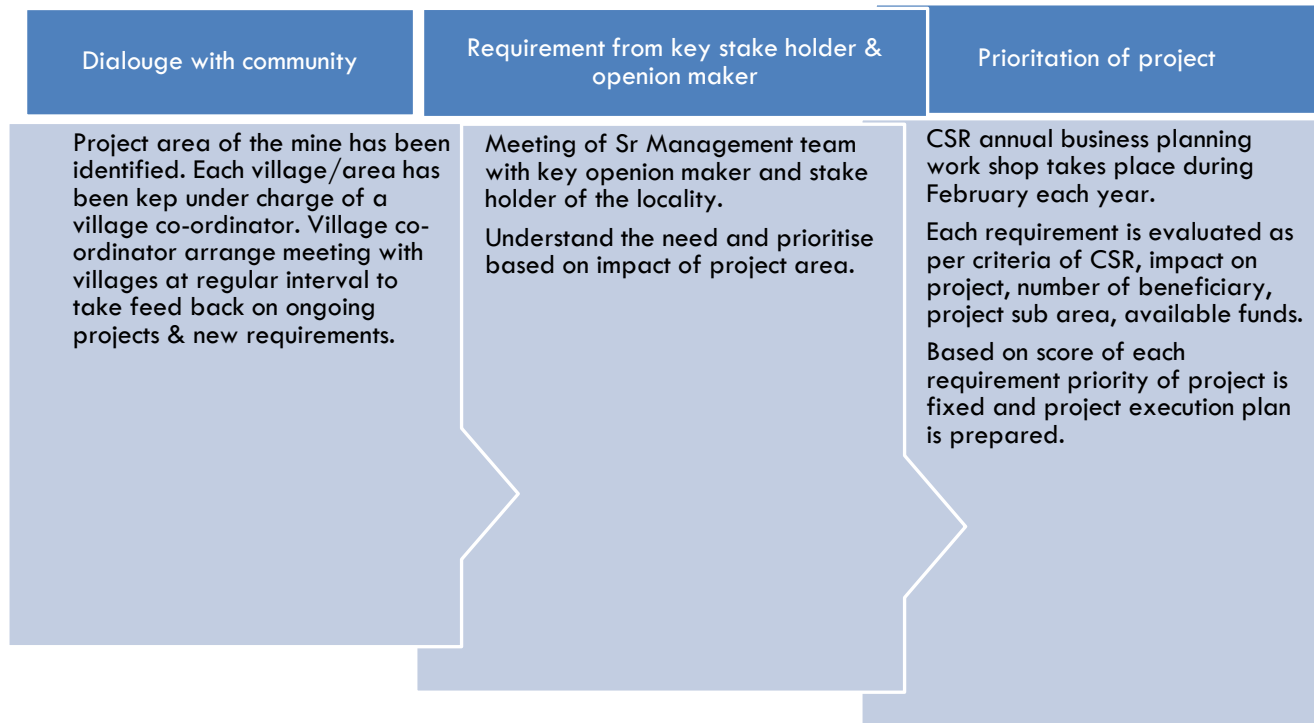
Dialouge with community

Project area of the mine has been identified. Each village/area has been kep under charge of a village co-ordinator. Village co-ordinator arrange meeting with villages at regular interval to take feed back on ongoing projects & new requirements.

Requirement from key stake holder & openion maker

Meeting of Sr Management team with key openion maker and stake holder of the locality.

Understand the need and prioritise based on impact of project area.

Prioritation of project

CSR annual business planning work shop takes place during February each year.

Each requirement is evaluated as per criteria of CSR, impact on project, number of beneficiary, project sub area, available funds.

Based on score of each requirement priority of project is fixed and project execution plan is prepared.